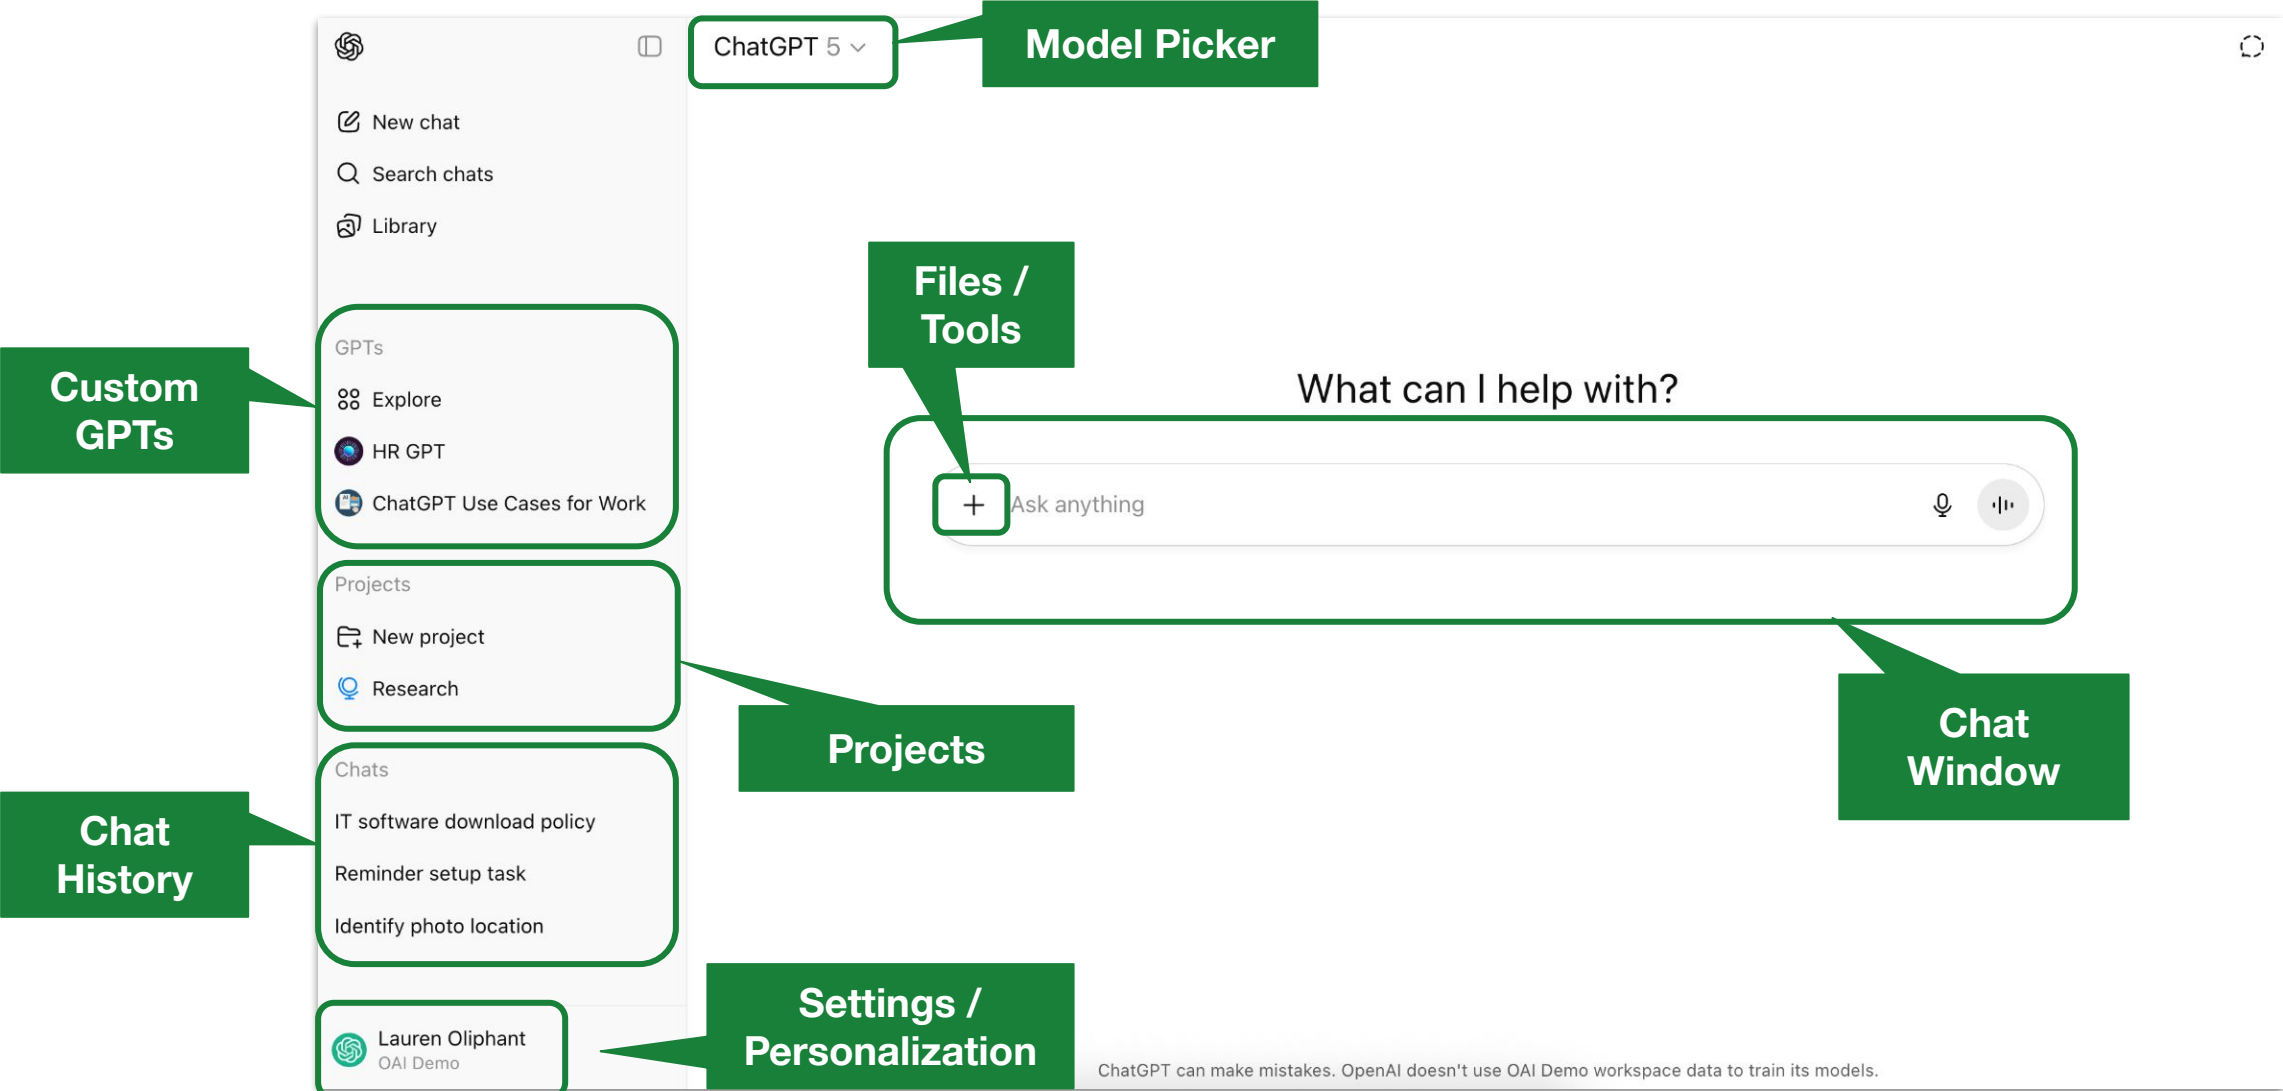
ChatGPT 5

Model Picker

New chat

Search chats

Library

Files / Tools

What can I help with?

Ask anything

Custom GPTs

GPTs

Explore

HR GPT

ChatGPT Use Cases for Work

Projects

New project

Research

Projects

Chat Window

Chat History

Chats

IT software download policy

Reminder setup task

Identify photo location

Lauren Oliphant
OAI Demo

Settings / Personalization

ChatGPT can make mistakes. OpenAI doesn't use OAI Demo workspace data to train its models.